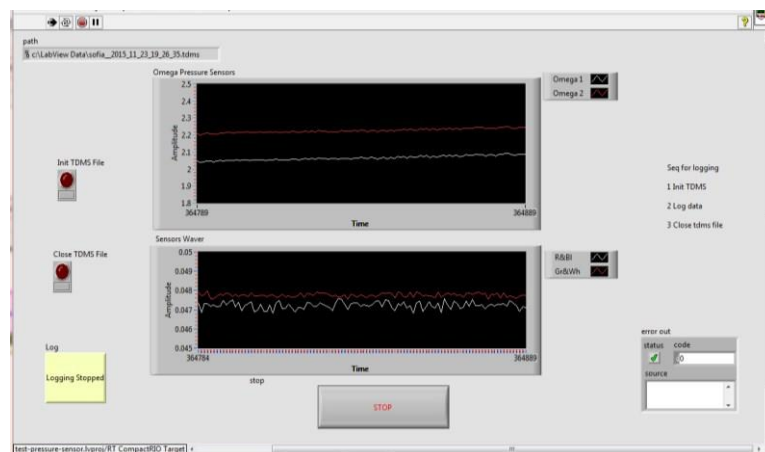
path
c:\LabView Data\sofia_2015_11_23_19_26_35.tdms

Omega Pressure Sensors

Omega 1
Omega 2

2.5
2.4
2.3
2.2
2.1
2
1.9
1.8
Amplitude
364789
364889
Time

Init TDMS File

Seq for logging
1 Init TDMS
2 Log data
3 Close tdms file

Sensors Waver

R&Bl
Gr&Wh

0.05
0.049
0.048
0.047
0.046
0.045
Amplitude
364784
364889
Time

Close TDMS File

Log
Logging Stopped

stop
STOP

error out
status
code
0
source

test-pressure-sensor.lvproj/RT CompactRIO Target